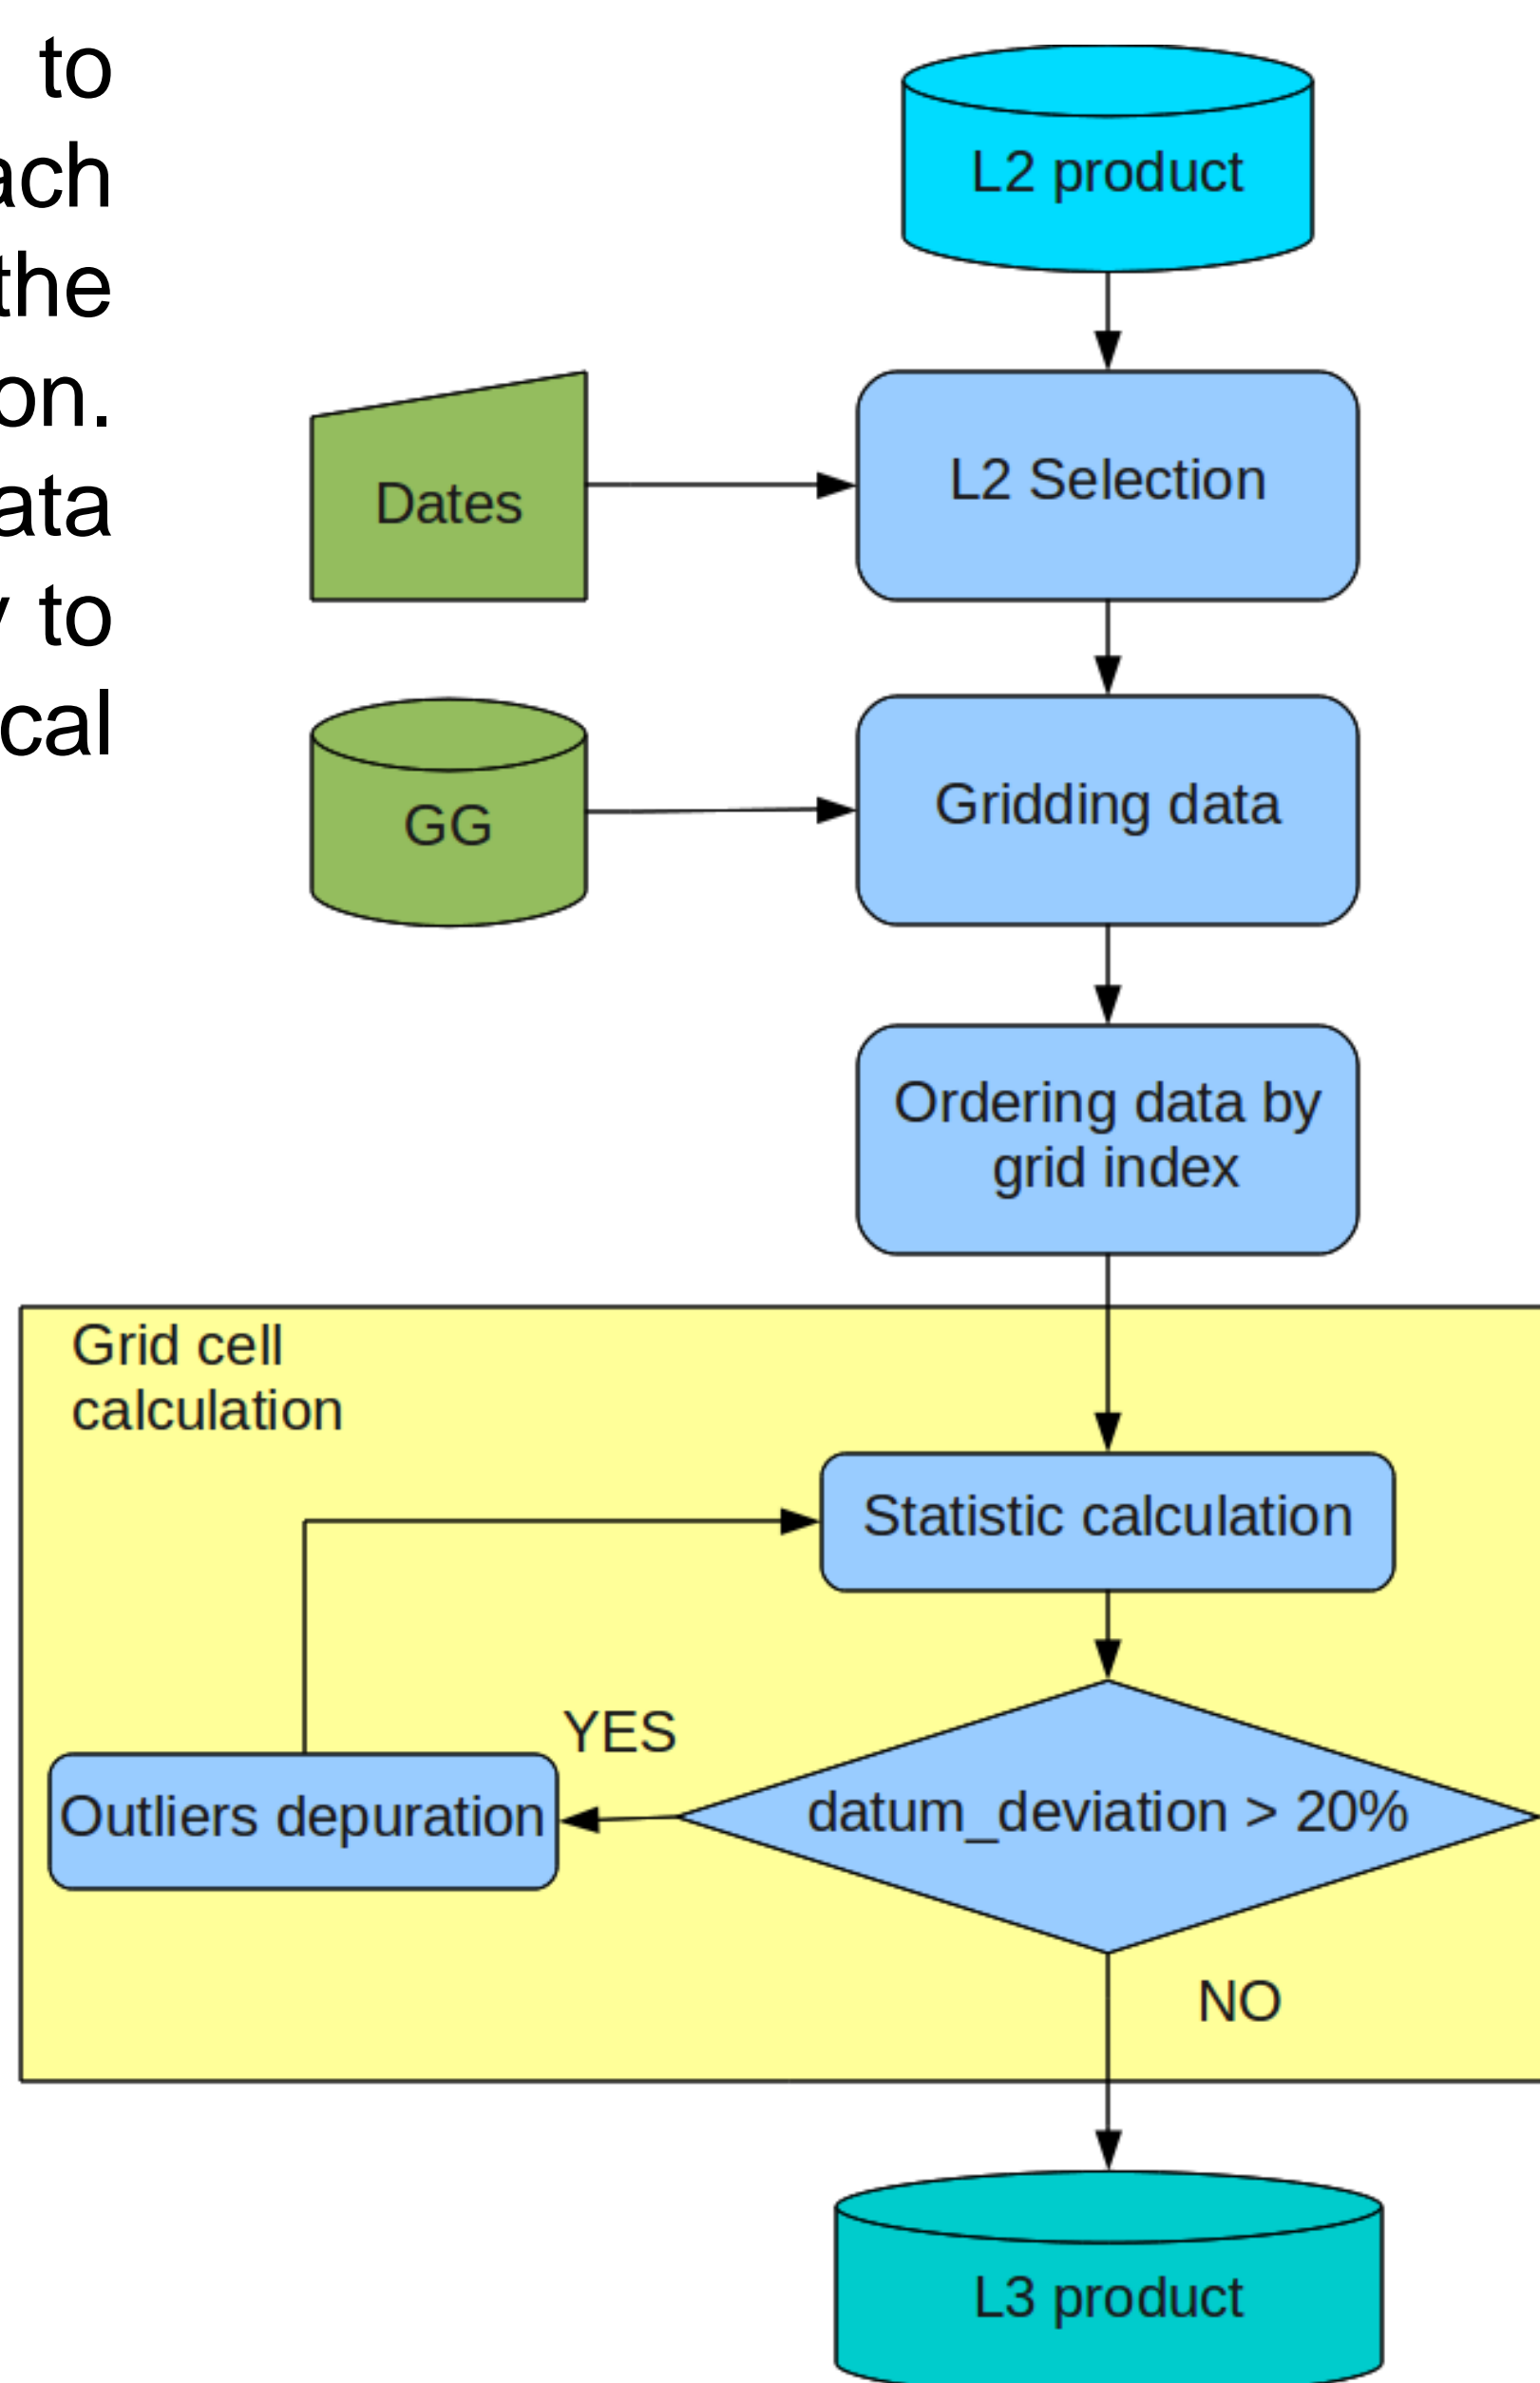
to
ach
the
on.
ata
to
cal

L2 product

Dates

L2 Selection

GG

Gridding data

Ordering data by grid index

Grid cell calculation

Statistic calculation

YES

Outliers depuration

datum_deviation > 20%

NO

L3 product